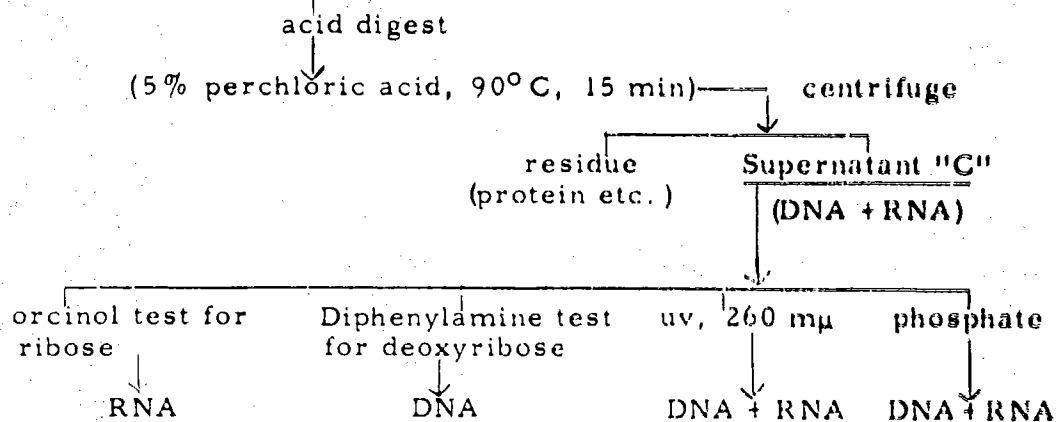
acid digest

(5% perchloric acid, $90^{o}$ C, 15 min) centrifuge

residue (protein etc.)

Supernatant "C" (DNA + RNA)

orcinol test for ribose

RNA

Diphenylamine test for deoxyribose

DNA

uv, 260 mμ

DNA + RNA

phosphate

DNA + RNA